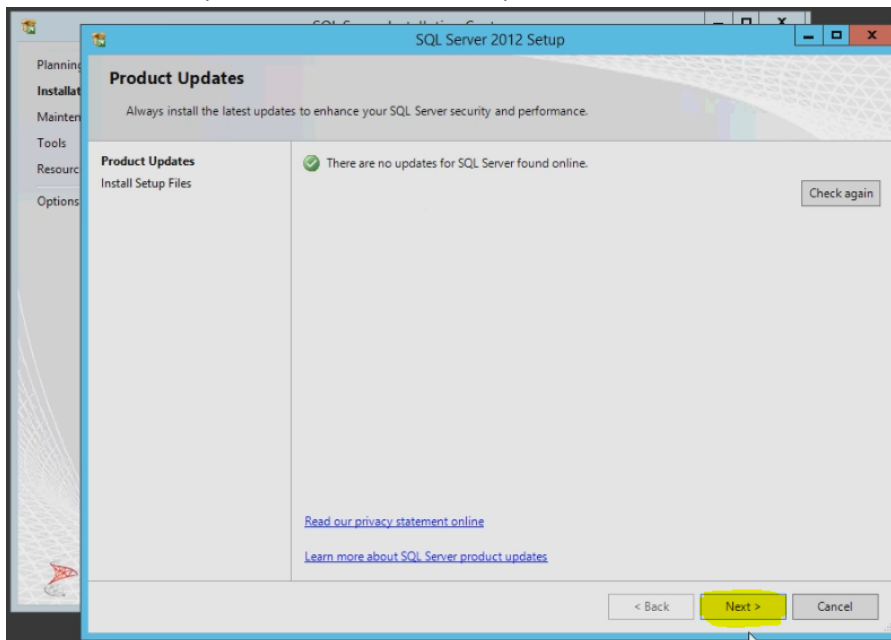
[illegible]

Planning
Installat
Mainten
Tools
Resourc
Options

SQL Server 2012 Setup

Product Updates

Always install the latest updates to enhance your SQL Server security and performance.

Product Updates
Install Setup Files

There are no updates for SQL Server found online.

Check again

Read our privacy statement online

Learn more about SQL Server product updates

< Back
Next >
Cancel